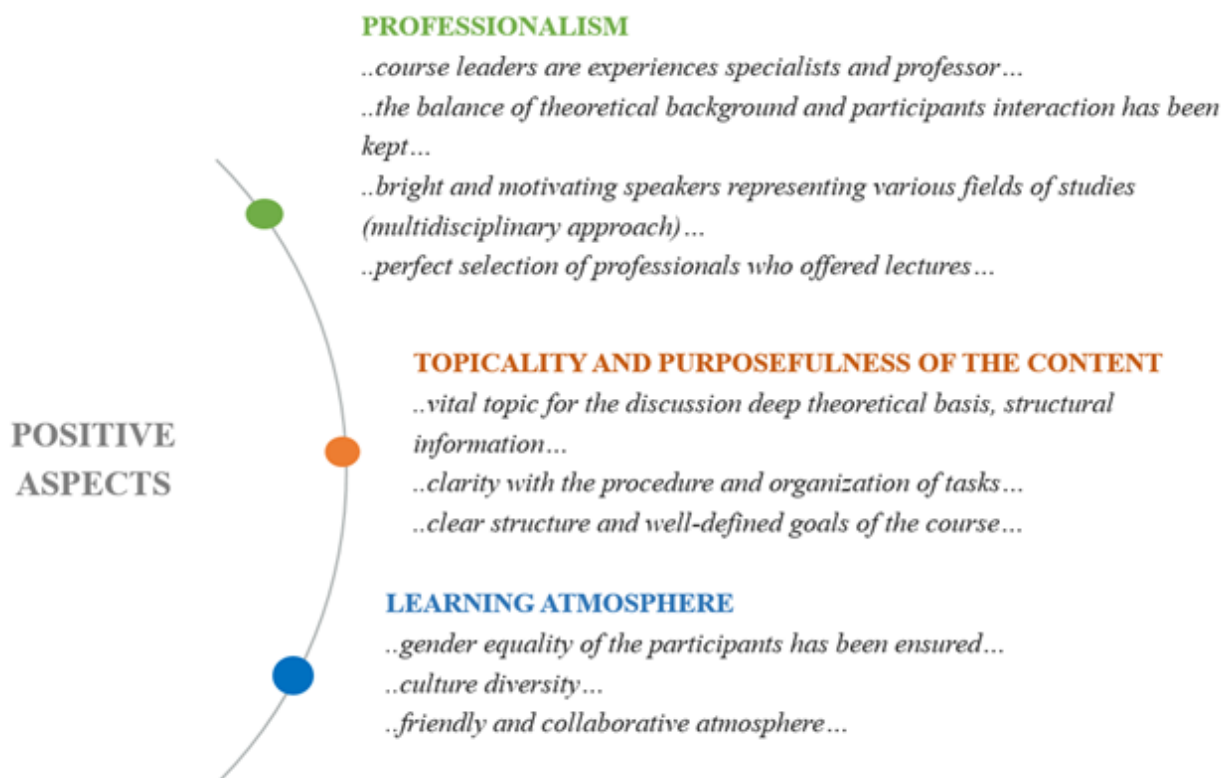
POSITIVE ASPECTS

PROFESSIONALISM

..course leaders are experiences specialists and professor…

..the balance of theoretical background and participants interaction has been kept…

..bright and motivating speakers representing various fields of studies (multidisciplinary approach)…

..perfect selection of professionals who offered lectures…

TOPICALITY AND PURPOSEFULNESS OF THE CONTENT

..vital topic for the discussion deep theoretical basis, structural information…

..clarity with the procedure and organization of tasks…

..clear structure and well-defined goals of the course…

LEARNING ATMOSPHERE

..gender equality of the participants has been ensured…

..culture diversity…

..friendly and collaborative atmosphere…